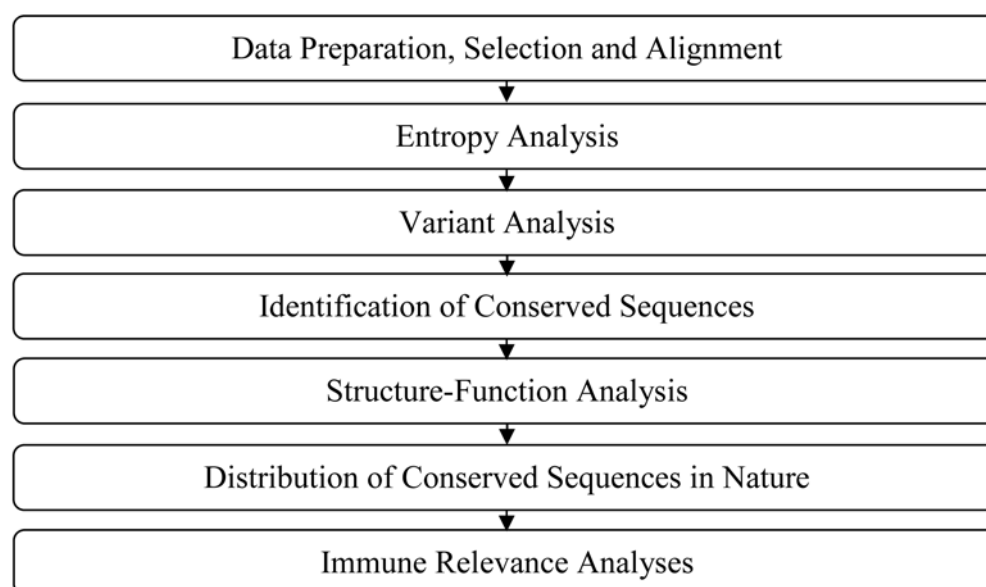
Data Preparation, Selection and Alignment

Entropy Analysis

Variant Analysis

Identification of Conserved Sequences

Structure-Function Analysis

Distribution of Conserved Sequences in Nature

Immune Relevance Analyses